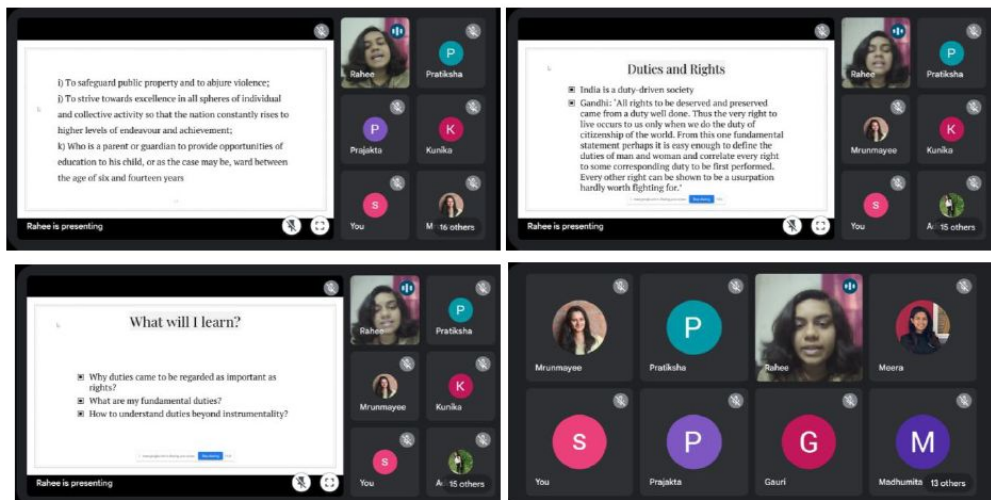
i) To safeguard public property and to abjure violence;
j) To strive towards excellence in all spheres of individual and collective activity so that the nation constantly rises to higher levels of endeavour and achievement;
k) Who is a parent or guardian to provide opportunities of education to his child, or as the case may be, ward between the age of six and fourteen years

Rahee
P
Pratiksha
P
Prajakta
K
Kunika
S
You
M 16 others
Rahee is presenting

Duties and Rights

India is a duty-driven society
Gandhi: 'All rights to be deserved and preserved came from a duty well done. Thus the very right to live occurs to us only when we do the duty of citizenship of the world. From this one fundamental statement perhaps it is easy enough to define the duties of man and woman and correlate every right to some corresponding duty to be first performed. Every other right can be shown to be a usurpation hardly worth fighting for.'

Rahee
P
Pratiksha
Mrunmayee
K
Kunika
S
You
A 15 others
Rahee is presenting

What will I learn?

Why duties came to be regarded as important as rights?
What are my fundamental duties?
How to understand duties beyond instrumentality?

Rahee
P
Pratiksha
Mrunmayee
K
Kunika
S
You
A 15 others
Rahee is presenting

Mrunmayee
P
Pratiksha
Rahee
Meera
S
You
P
Prajakta
G
Gauri
M
Madhumita 13 others